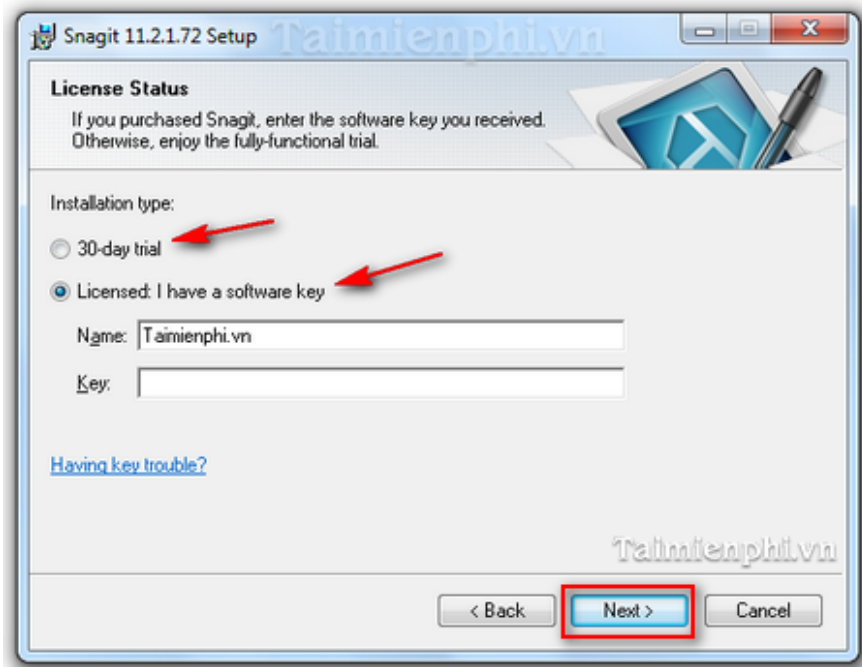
Snagit 11.2.1.72 Setup Taimienphi.vn

License Status
If you purchased Snagit, enter the software key you received. Otherwise, enjoy the fully-functional trial.

Installation type:

30-day trial

Licensed: I have a software key

Name: Taimienphi.vn

Key:

Having key trouble?

Taimienphi.vn

< Back Next > Cancel